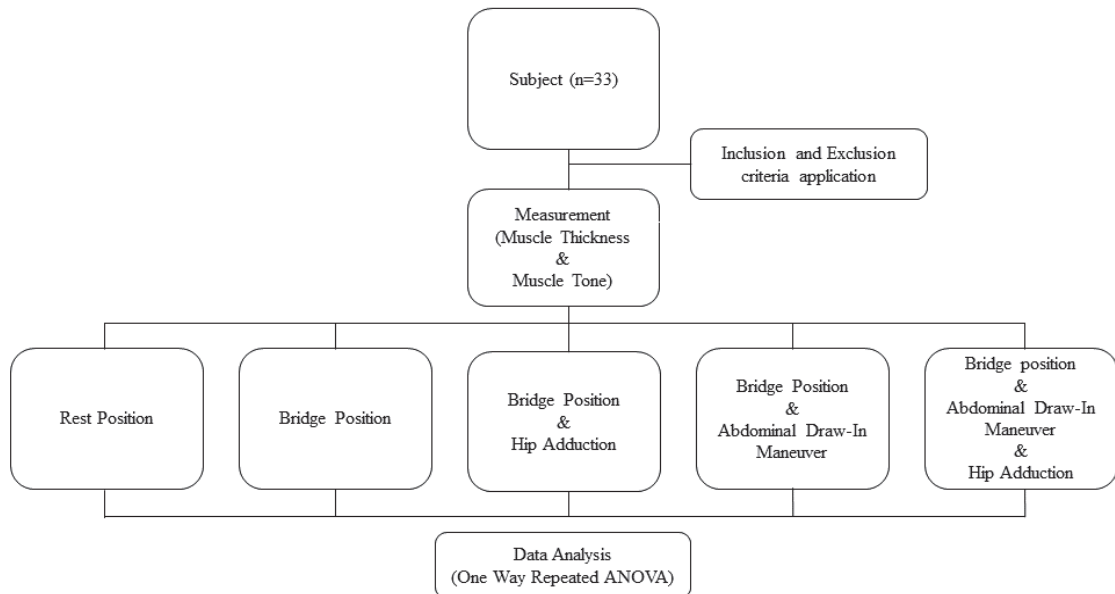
Subject (n=33)

Inclusion and Exclusion criteria application

Measurement (Muscle Thickness & Muscle Tone)

Rest Position

Bridge Position

Bridge Position & Hip Adduction

Bridge Position & Abdominal Draw-In Maneuver

Bridge position & Abdominal Draw-In Maneuver & Hip Adduction

Data Analysis (One Way Repeated ANOVA)